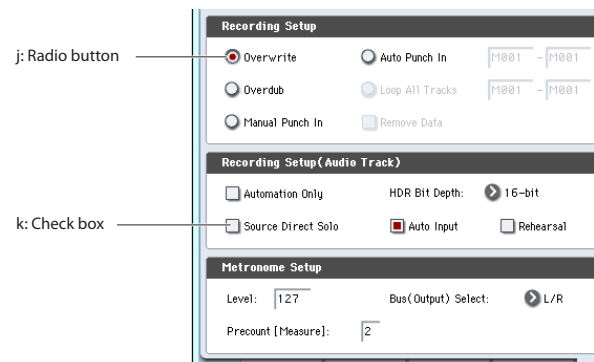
j: Radio button

k: Check box

Recording Setup

Overwrite

Auto Punch In

M001 – M001

Overdub

Loop All Tracks

M001 – M001

Manual Punch In

Remove Data

Recording Setup(Audio Track)

Automation Only

HDR Bit Depth: 16-bit

Source Direct Solo

Auto Input

Rehearsal

Metronome Setup

Level: 127

Bus(Output) Select: L/R

Precount [Measure]: 2